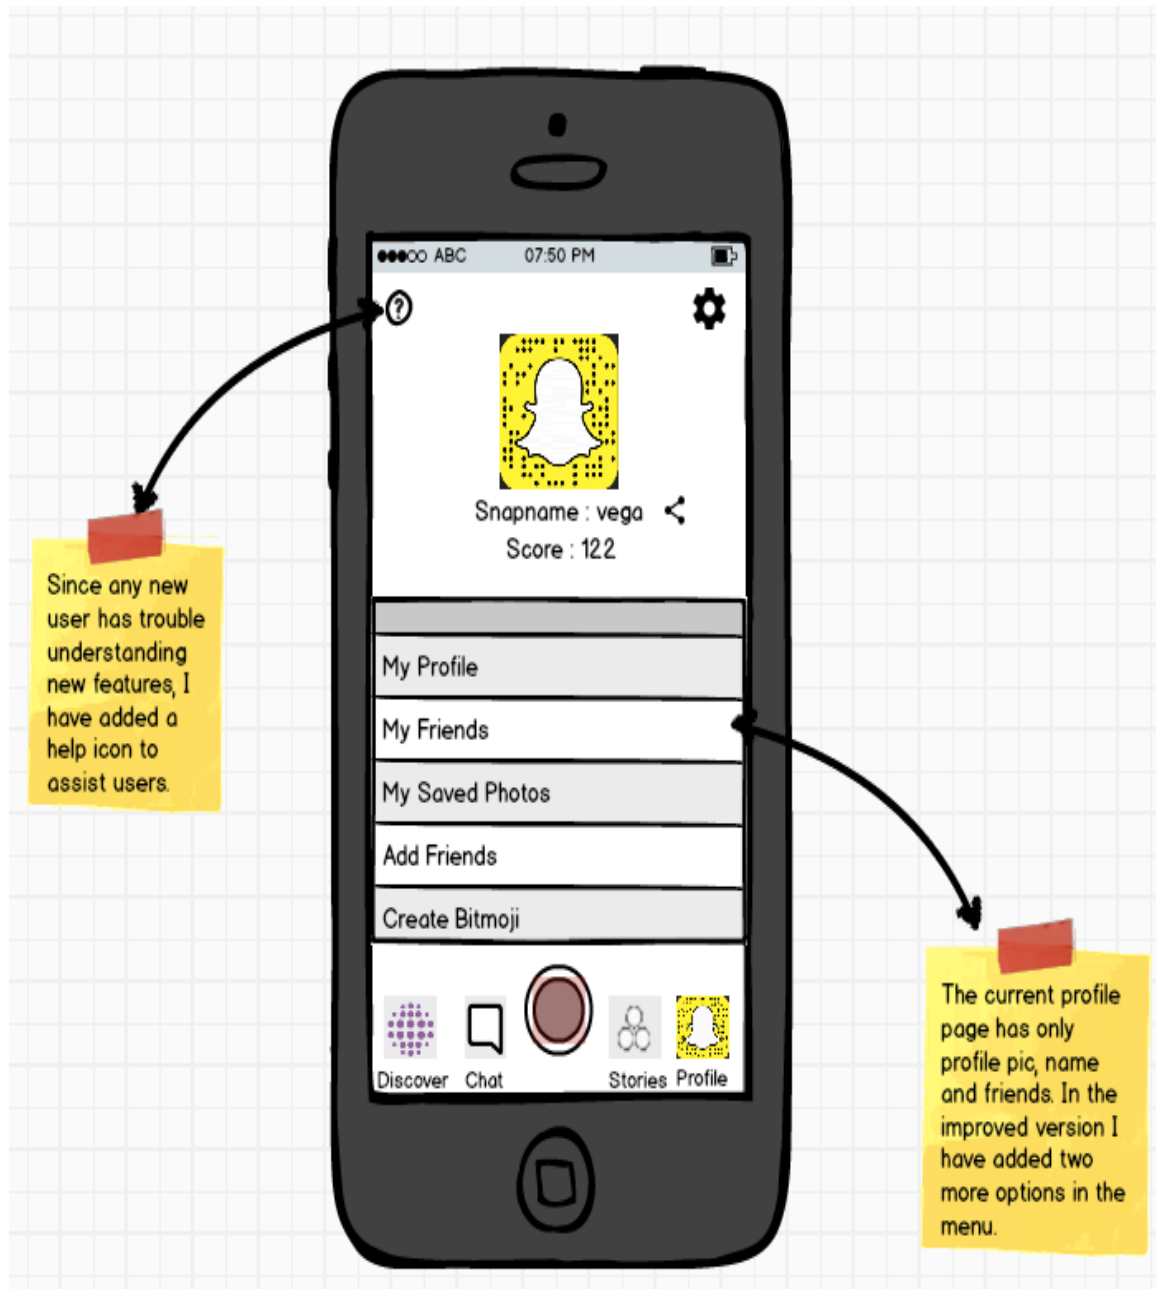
●●●○○ ABC 07:50 PM

?

Snapname : vega

Score : 122

My Profile

My Friends

My Saved Photos

Add Friends

Create Bitmoji

Discover Chat Stories Profile

Since any new user has trouble understanding new features, I have added a help icon to assist users.

The current profile page has only profile pic, name and friends. In the improved version I have added two more options in the menu.